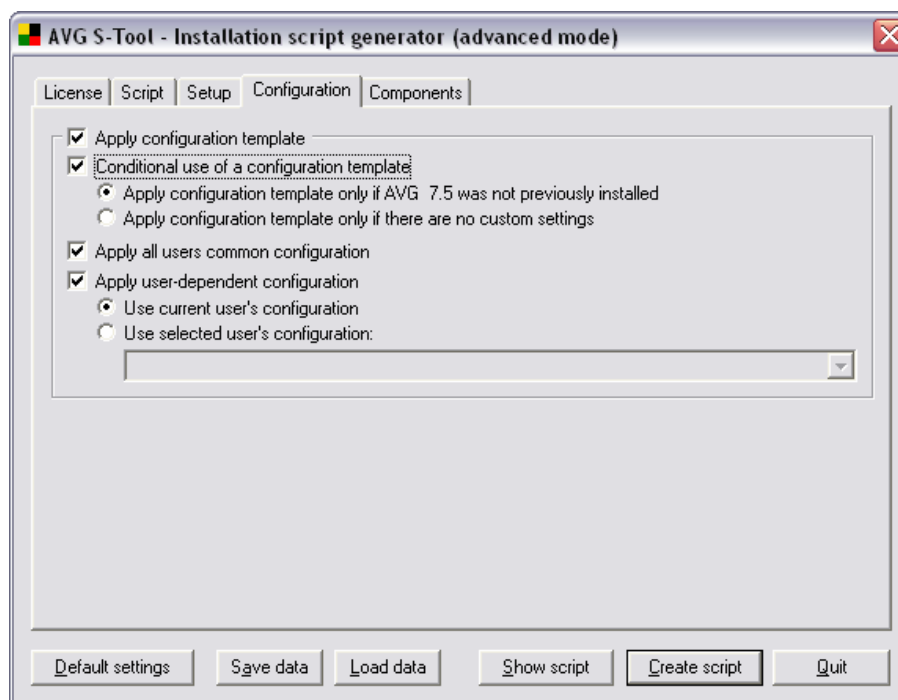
AVG S-Tool - Installation script generator (advanced mode)

License | Script | Setup | Configuration | Components

Apply configuration template

Conditional use of a configuration template

Apply configuration template only if AVG 7.5 was not previously installed

Apply configuration template only if there are no custom settings

Apply all users common configuration

Apply user-dependent configuration

Use current user's configuration

Use selected user's configuration:

Default settings | Save data | Load data | Show script | Create script | Quit